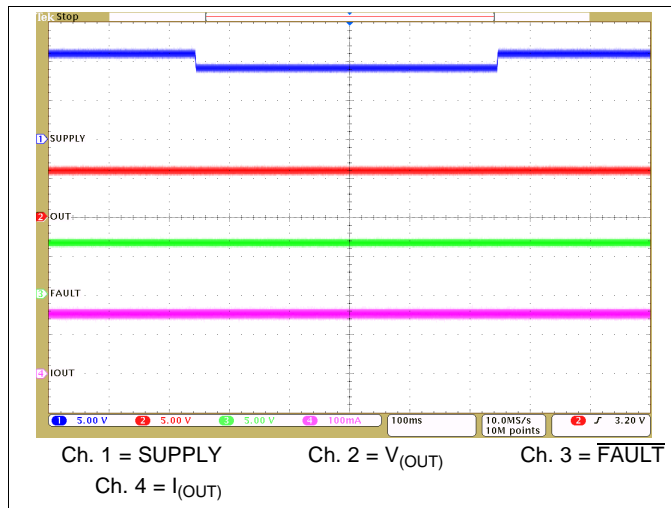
Tek Stop

1 SUPPLY

2 OUT

3 FAULT

4 IOUT

1 5.00 V 2 5.00 V 3 5.00 V 4 100mA 100ms 10.0MS/s 10M points 2 $\int$ 3.20 V

Ch. 1 = SUPPLY Ch. 2 = $V_{(OUT)}$ Ch. 3 = $\overline{\text{FAULT}}$

Ch. 4 = $I_{(OUT)}$